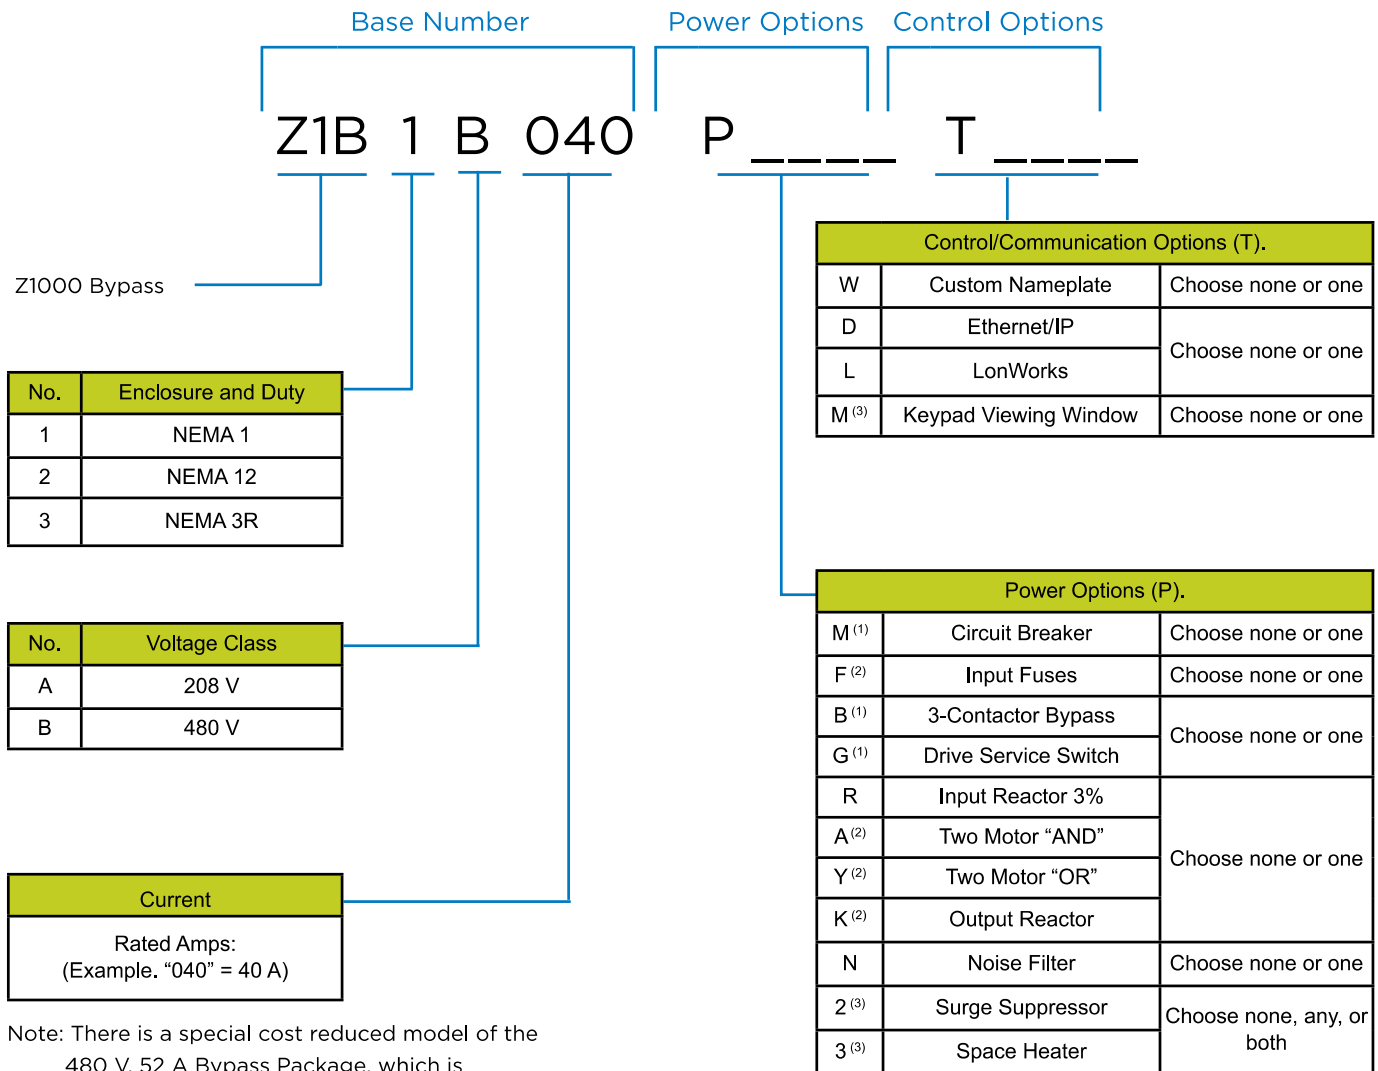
Base Number Power Options Control Options

Z1B 1 B 040 P ____ T ____

Z1000 Bypass

| No. | Enclosure and Duty |
|---|---|
| 1 | NEMA 1 |
| 2 | NEMA 12 |
| 3 | NEMA 3R |

| No. | Voltage Class |
|---|---|
| A | 208 V |
| B | 480 V |

| Current |
|---|
| Rated Amps: (Example. “040” = 40 A) |

Note: There is a special cost reduced model of the 480 V, 52 A Bypass Package, which is

| Control/Communication Options (T). | | |
|---|---|---|
| W | Custom Nameplate | Choose none or one |
| D | Ethernet/IP | Choose none or one |
| L | LonWorks | |
| M $^{(3)}$ | Keypad Viewing Window | Choose none or one |

| Power Options (P). | | |
|---|---|---|
| M $^{(1)}$ | Circuit Breaker | Choose none or one |
| F $^{(2)}$ | Input Fuses | Choose none or one |
| B $^{(1)}$ | 3-Contactor Bypass | Choose none or one |
| G $^{(1)}$ | Drive Service Switch | |
| R | Input Reactor 3% | Choose none or one |
| A $^{(2)}$ | Two Motor “AND” | |
| Y $^{(2)}$ | Two Motor “OR” | |
| K $^{(2)}$ | Output Reactor | |
| N | Noise Filter | Choose none or one |
| 2 $^{(3)}$ | Surge Suppressor | Choose none, any, or both |
| 3 $^{(3)}$ | Space Heater | |